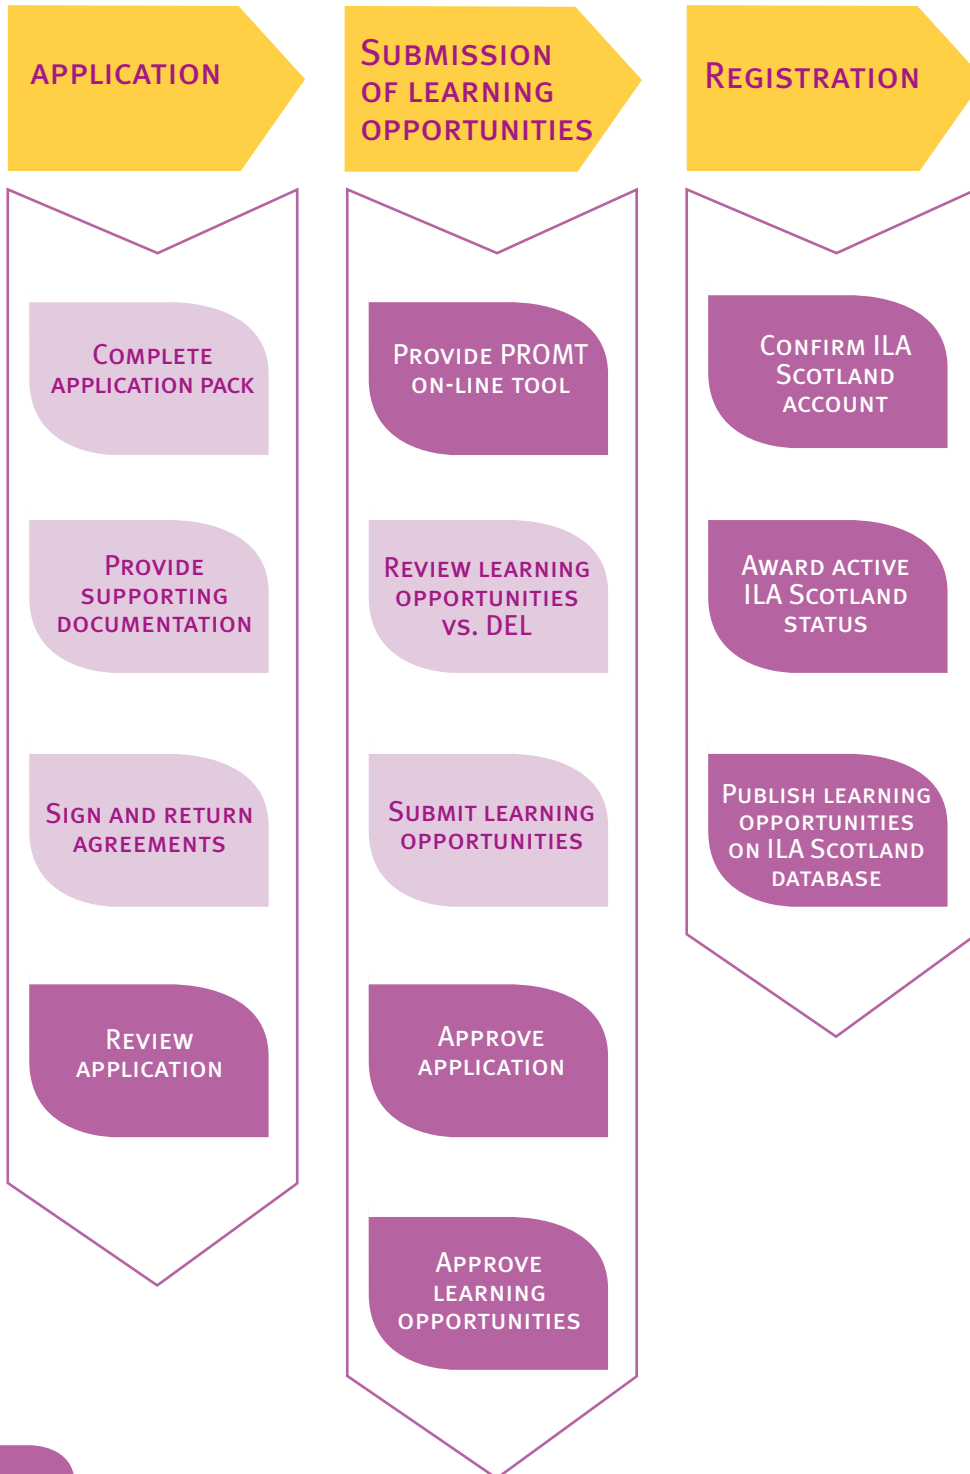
APPLICATION

Complete application pack

Provide supporting documentation

Sign and return agreements

Review application

Submission of learning opportunities

Provide PROMT on-line tool

Review learning opportunities vs. DEL

Submit learning opportunities

Approve application

Approve learning opportunities

Registration

Confirm ILA Scotland account

Award active ILA Scotland status

Publish learning opportunities on ILA Scotland database